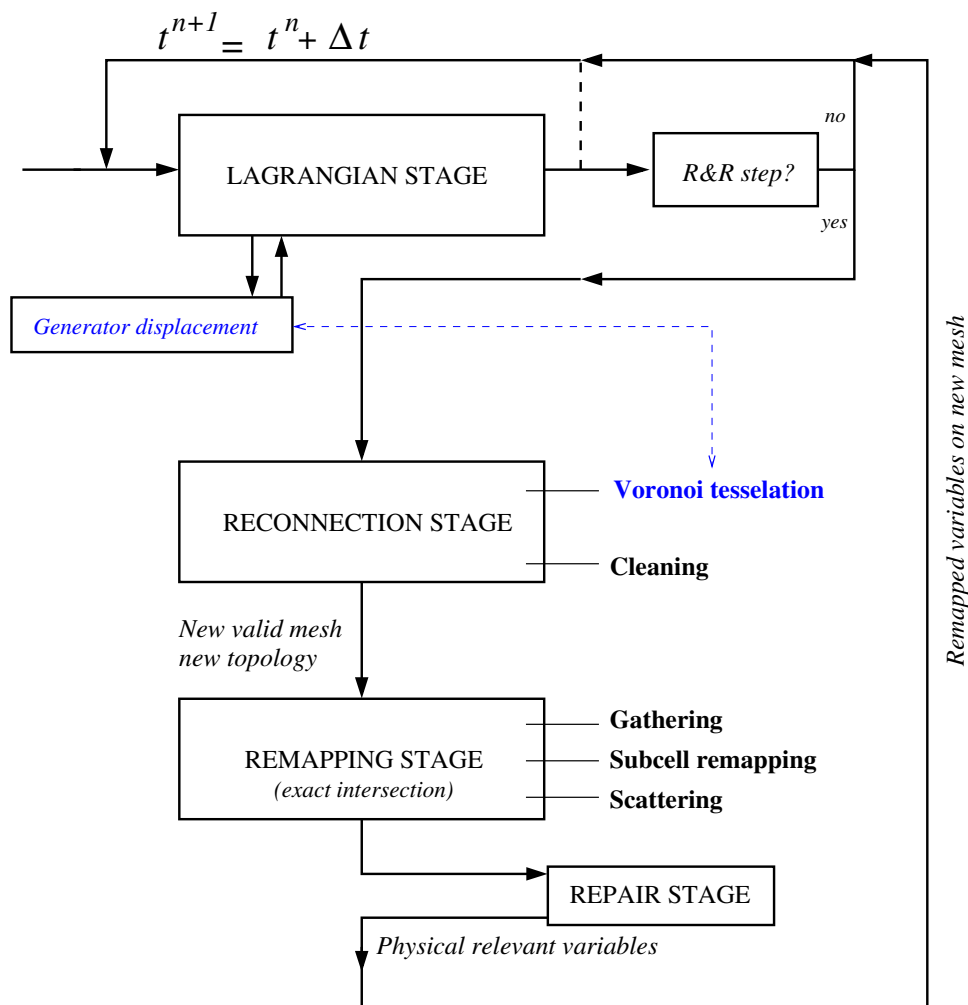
$t^{n+1} = t^n + \Delta t$

LAGRANGIAN STAGE

R&R step?

no

yes

Generator displacement

RECONNECTION STAGE

Voronoi tesselation

Cleaning

New valid mesh
new topology

REMAPPING STAGE
(exact intersection)

Gathering

Subcell remapping

Scattering

REPAIR STAGE

Physical relevant variables

Remapped variables on new mesh